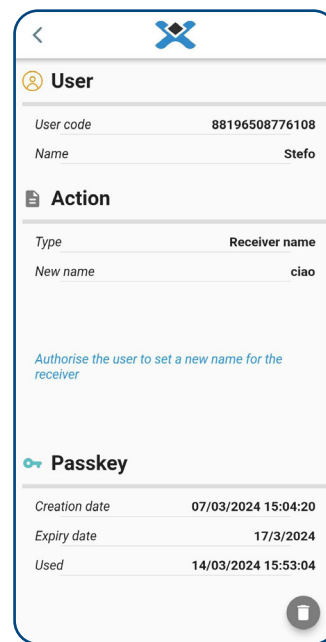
User

User code 88196508776108

Name Stefo

Action

Type Receiver name

New name ciao

Authorise the user to set a new name for the receiver

Passkey

Creation date 07/03/2024 15:04:20

Expiry date 17/3/2024

Used 14/03/2024 15:53:04